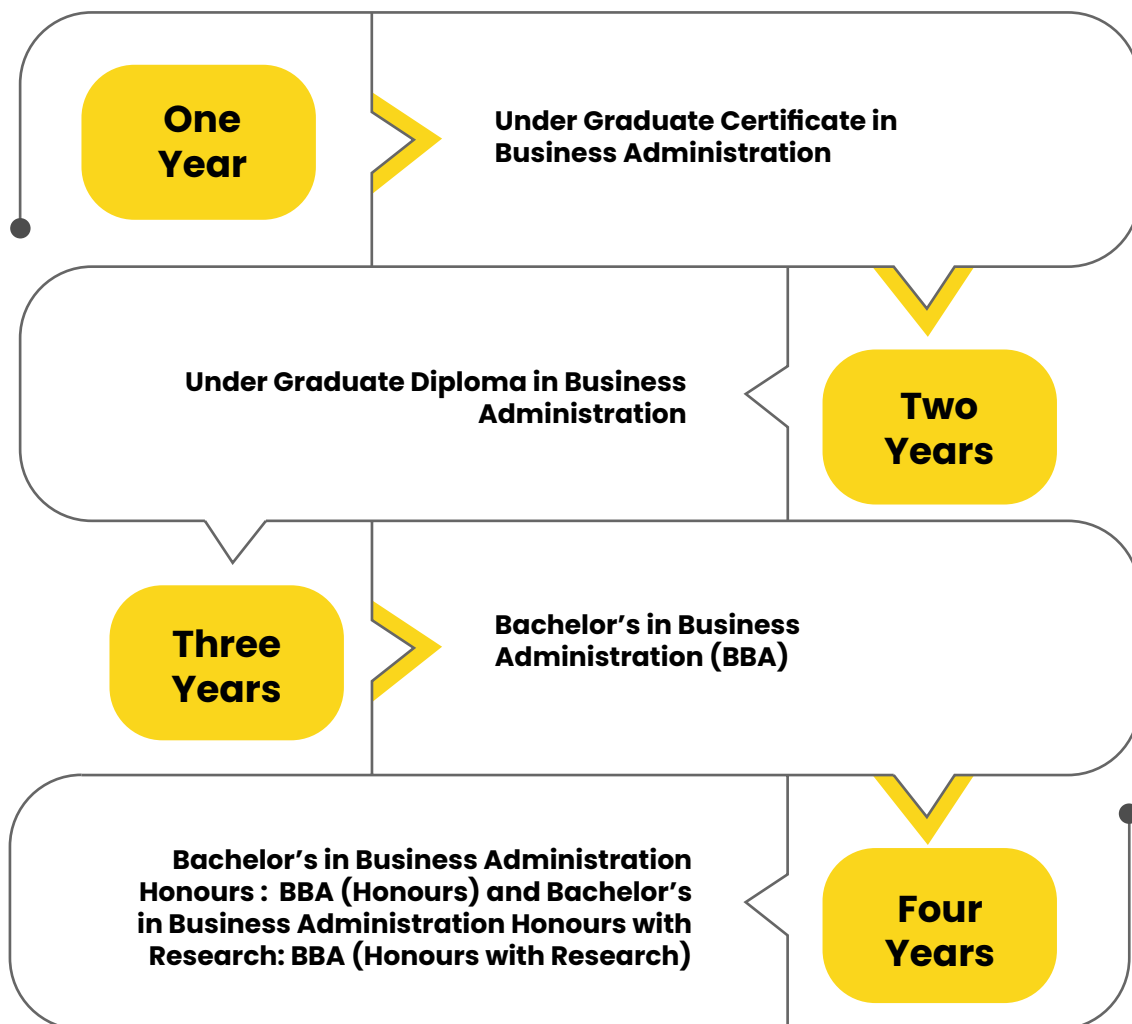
One Year

Under Graduate Certificate in Business Administration

Under Graduate Diploma in Business Administration

Two Years

Three Years

Bachelor’s in Business Administration (BBA)

Bachelor’s in Business Administration Honours : BBA (Honours) and Bachelor’s in Business Administration Honours with Research: BBA (Honours with Research)

Four Years